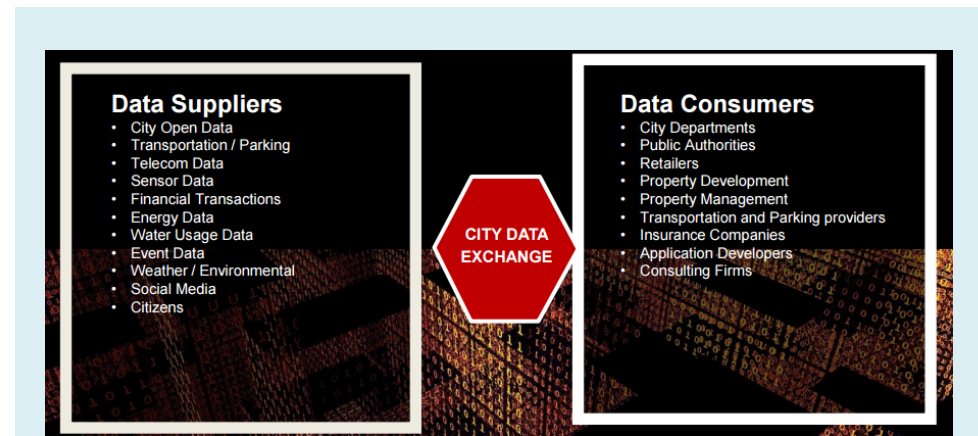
Data Suppliers
- City Open Data
- Transportation / Parking
- Telecom Data
- Sensor Data
- Financial Transactions
- Energy Data
- Water Usage Data
- Event Data
- Weather / Environmental
- Social Media
- Citizens

CITY DATA EXCHANGE

Data Consumers
- City Departments
- Public Authorities
- Retailers
- Property Development
- Property Management
- Transportation and Parking providers
- Insurance Companies
- Application Developers
- Consulting Firms